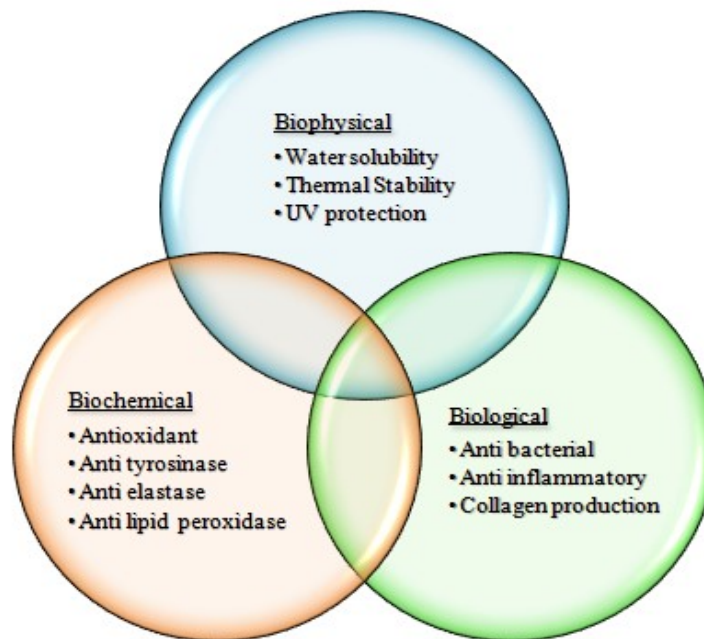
Biophysical
• Water solubility
• Thermal Stability
• UV protection

Biochemical
• Antioxidant
• Anti tyrosinase
• Anti elastase
• Anti lipid peroxidase

Biological
• Anti bacterial
• Anti inflammatory
• Collagen production